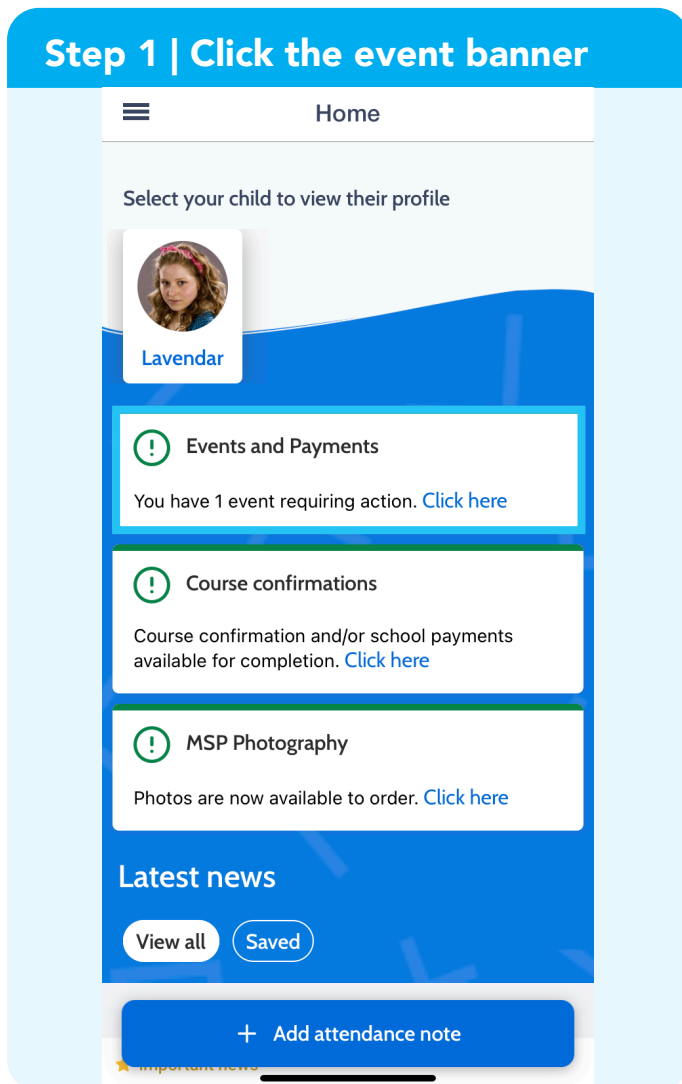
Step 1 | Click the event banner

Home

Select your child to view their profile

Lavendar

Events and Payments

You have 1 event requiring action. Click here

Course confirmations

Course confirmation and/or school payments available for completion. Click here

MSP Photography

Photos are now available to order. Click here

Latest news

View all

Saved

+ Add attendance note

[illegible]